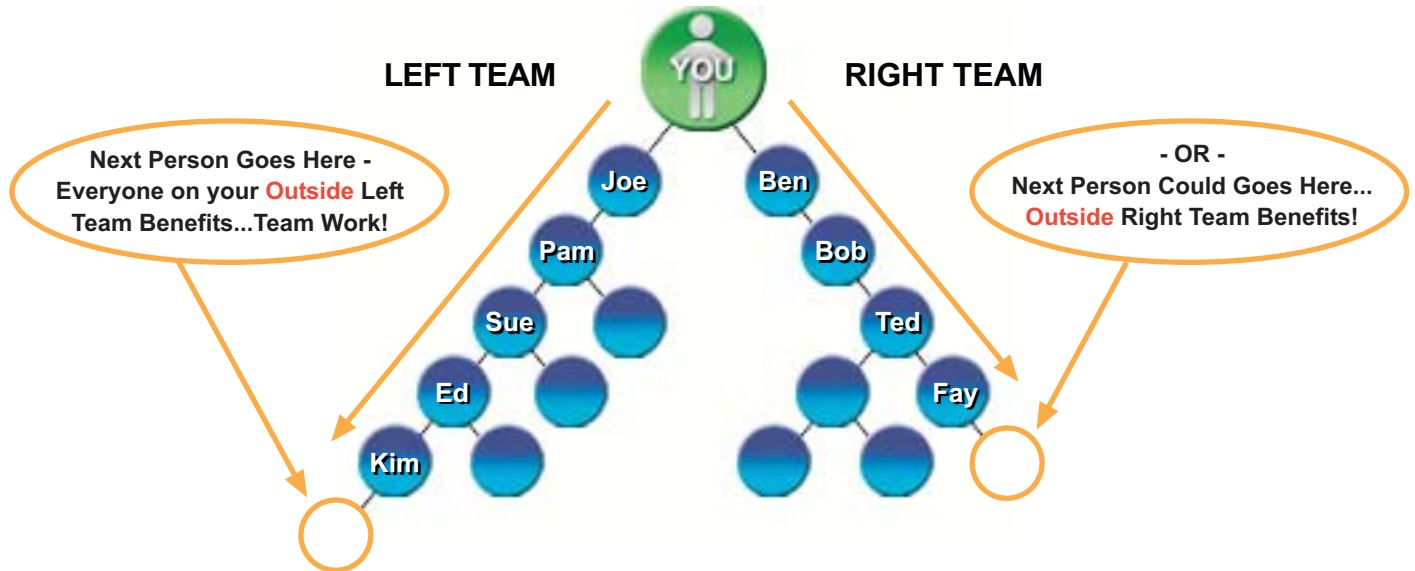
LEFT TEAM

YOU

RIGHT TEAM

Next Person Goes Here - Everyone on your Outside Left Team Benefits...Team Work!

- OR - Next Person Could Goes Here... Outside Right Team Benefits!

Joe

Ben

Pam

Bob

Sue

Ted

Ed

Fay

Kim